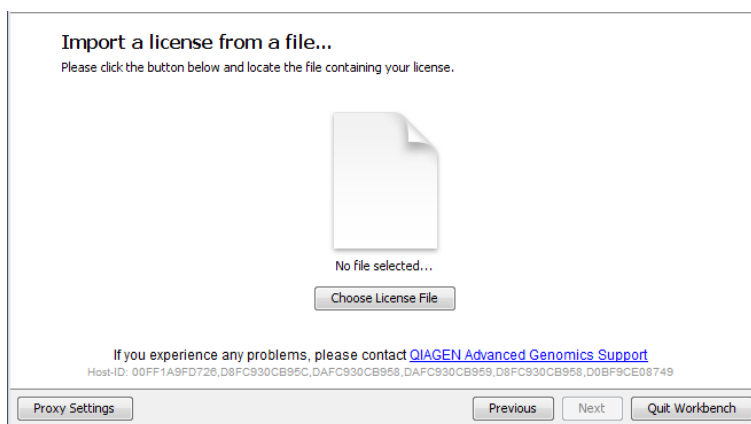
Import a license from a file...
Please click the button below and locate the file containing your license.

No file selected...

Choose License File

If you experience any problems, please contact QIAGEN Advanced Genomics Support
Host-ID: 00FF1A9FD726,D8FC930CB95C,DAFC930CB958,DAFC930CB959,D8FC930CB958,D0BF9CE08749

Proxy Settings

Previous

Next

Quit Workbench